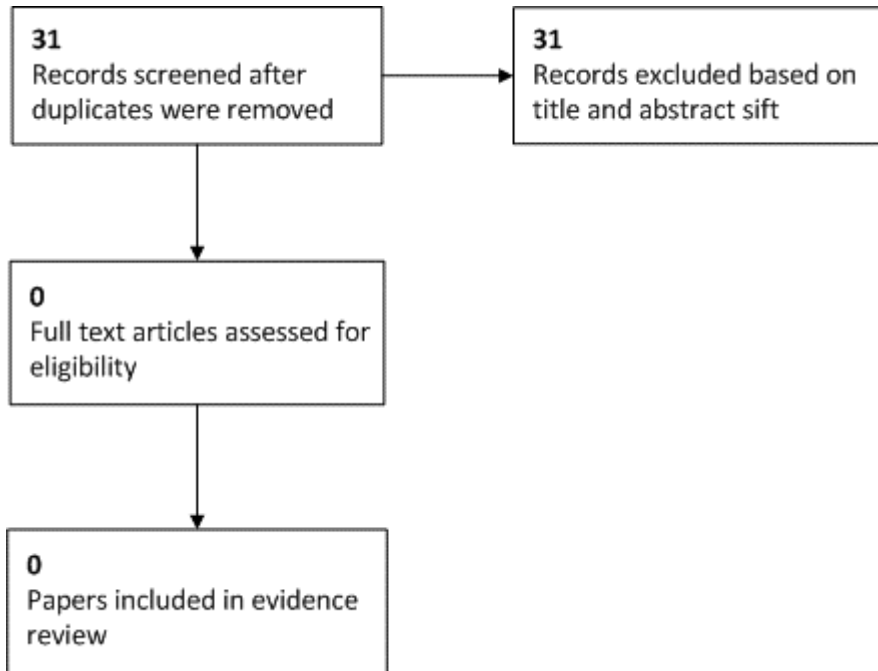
**31**
Records screened after duplicates were removed

**31**
Records excluded based on title and abstract sift

**0**
Full text articles assessed for eligibility

**0**
Papers included in evidence review